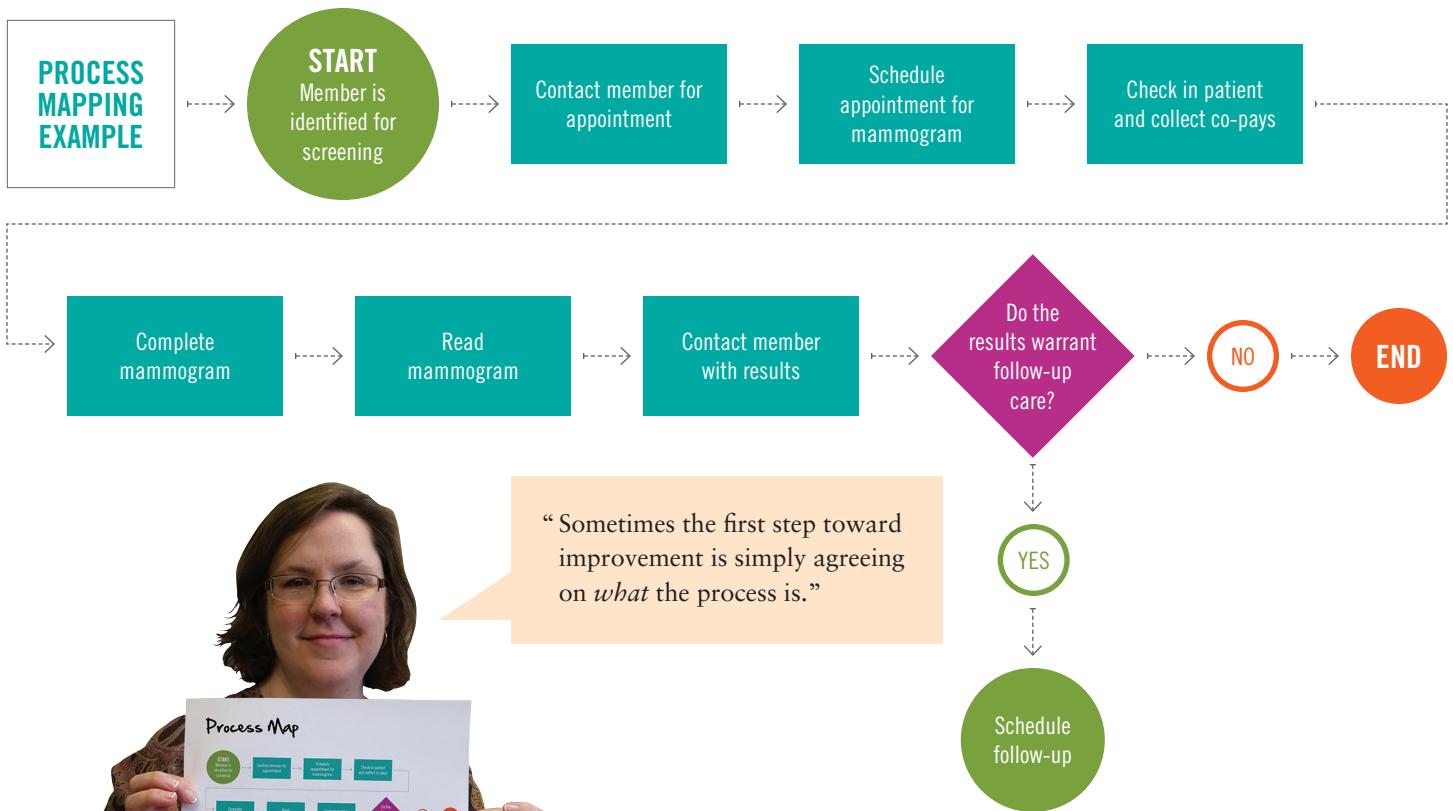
PROCESS MAPPING EXAMPLE

START
Member is identified for screening

Contact member for appointment

Schedule appointment for mammogram

Check in patient and collect co-pays

Complete mammogram

Read mammogram

Contact member with results

Do the results warrant follow-up care?

NO

END

YES

Schedule follow-up

“Sometimes the first step toward improvement is simply agreeing on *what* the process is.”

Process Map

START
Member is identified for screening

Contact member for appointment

Schedule appointment for mammogram

Check in patient and collect co-pays

Complete

Read

Contact

Do the